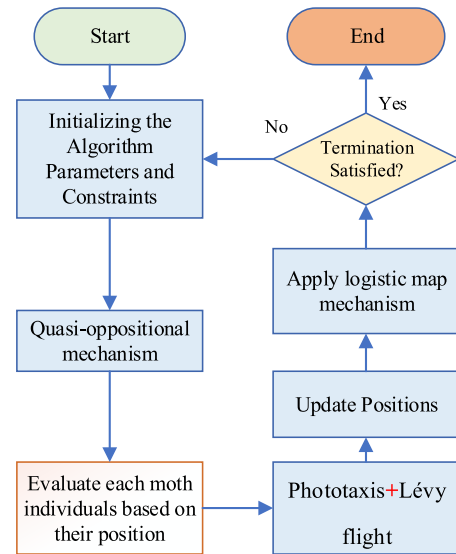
Start

Initializing the Algorithm Parameters and Constraints

Quasi-oppositional mechanism

Evaluate each moth individuals based on their position

Phototaxis+Lévy flight

Update Positions

Apply logistic map mechanism

Termination Satisfied?

No

Yes

End